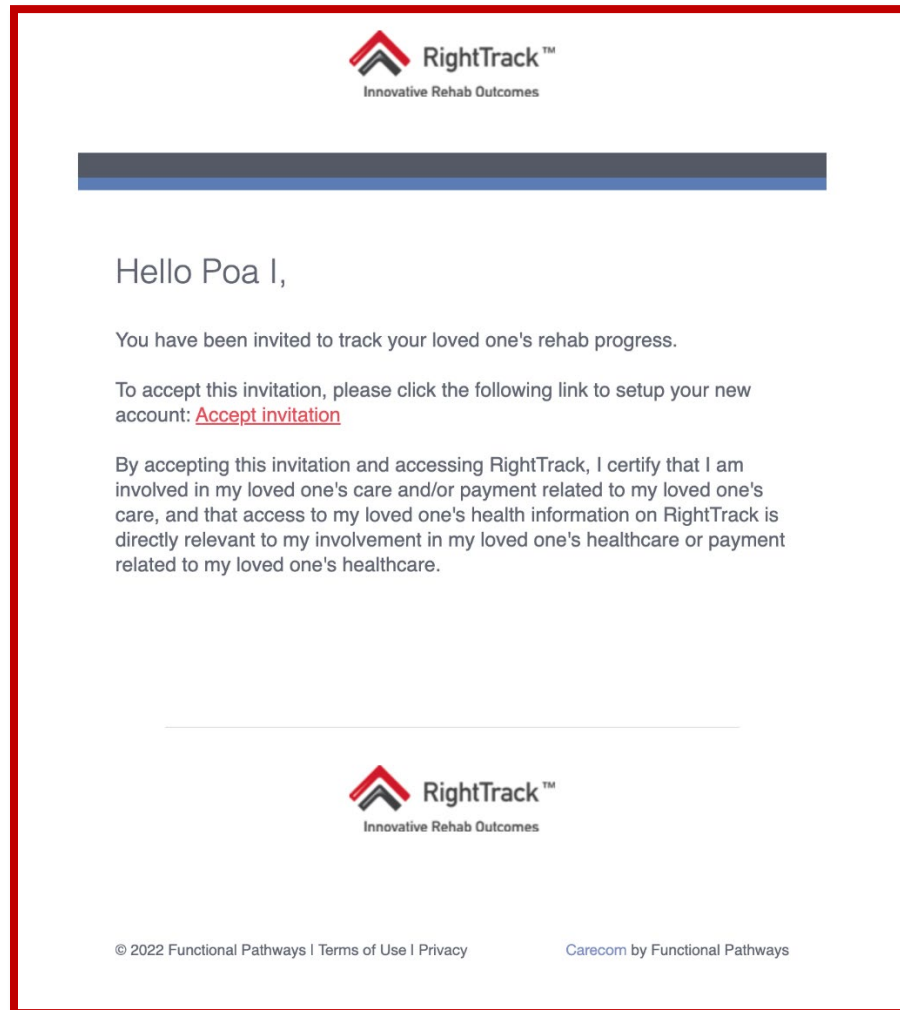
RightTrack™
Innovative Rehab Outcomes

Hello Poa I,

You have been invited to track your loved one's rehab progress.

To accept this invitation, please click the following link to setup your new account: Accept invitation

By accepting this invitation and accessing RightTrack, I certify that I am involved in my loved one's care and/or payment related to my loved one's care, and that access to my loved one's health information on RightTrack is directly relevant to my involvement in my loved one's healthcare or payment related to my loved one's healthcare.

RightTrack™
Innovative Rehab Outcomes

© 2022 Functional Pathways | Terms of Use | Privacy

Carecom by Functional Pathways